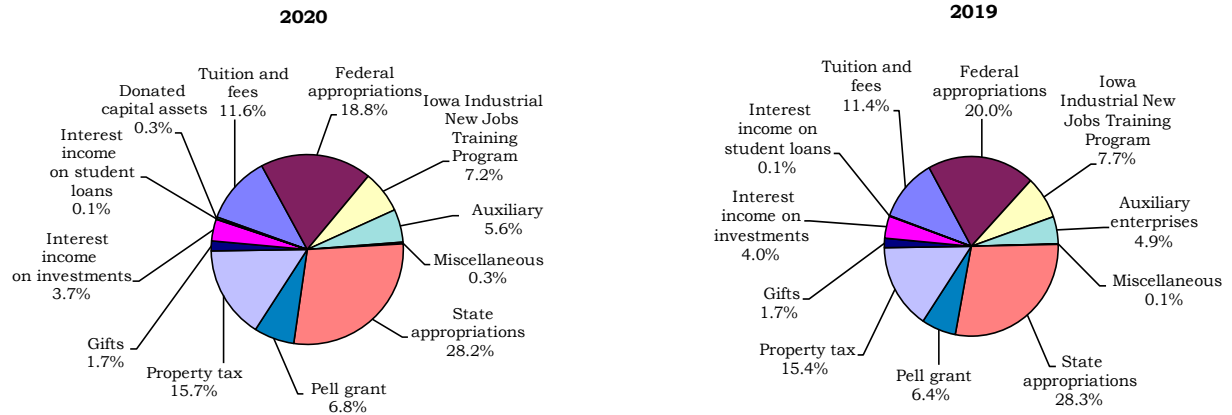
2020

Donated capital assets 0.3%

Tuition and fees 11.6%

Federal appropriations 18.8%

Iowa Industrial New Jobs Training Program 7.2%

Interest income on student loans 0.1%

Auxiliary 5.6%

Miscellaneous 0.3%

Interest income on investments 3.7%

State appropriations 28.2%

Gifts 1.7%

Property tax 15.7%

Pell grant 6.8%

2019

Tuition and fees 11.4%

Federal appropriations 20.0%

Iowa Industrial New Jobs Training Program 7.7%

Interest income on student loans 0.1%

Auxiliary enterprises 4.9%

Interest income on investments 4.0%

Miscellaneous 0.1%

Gifts 1.7%

Property tax 15.4%

Pell grant 6.4%

State appropriations 28.3%